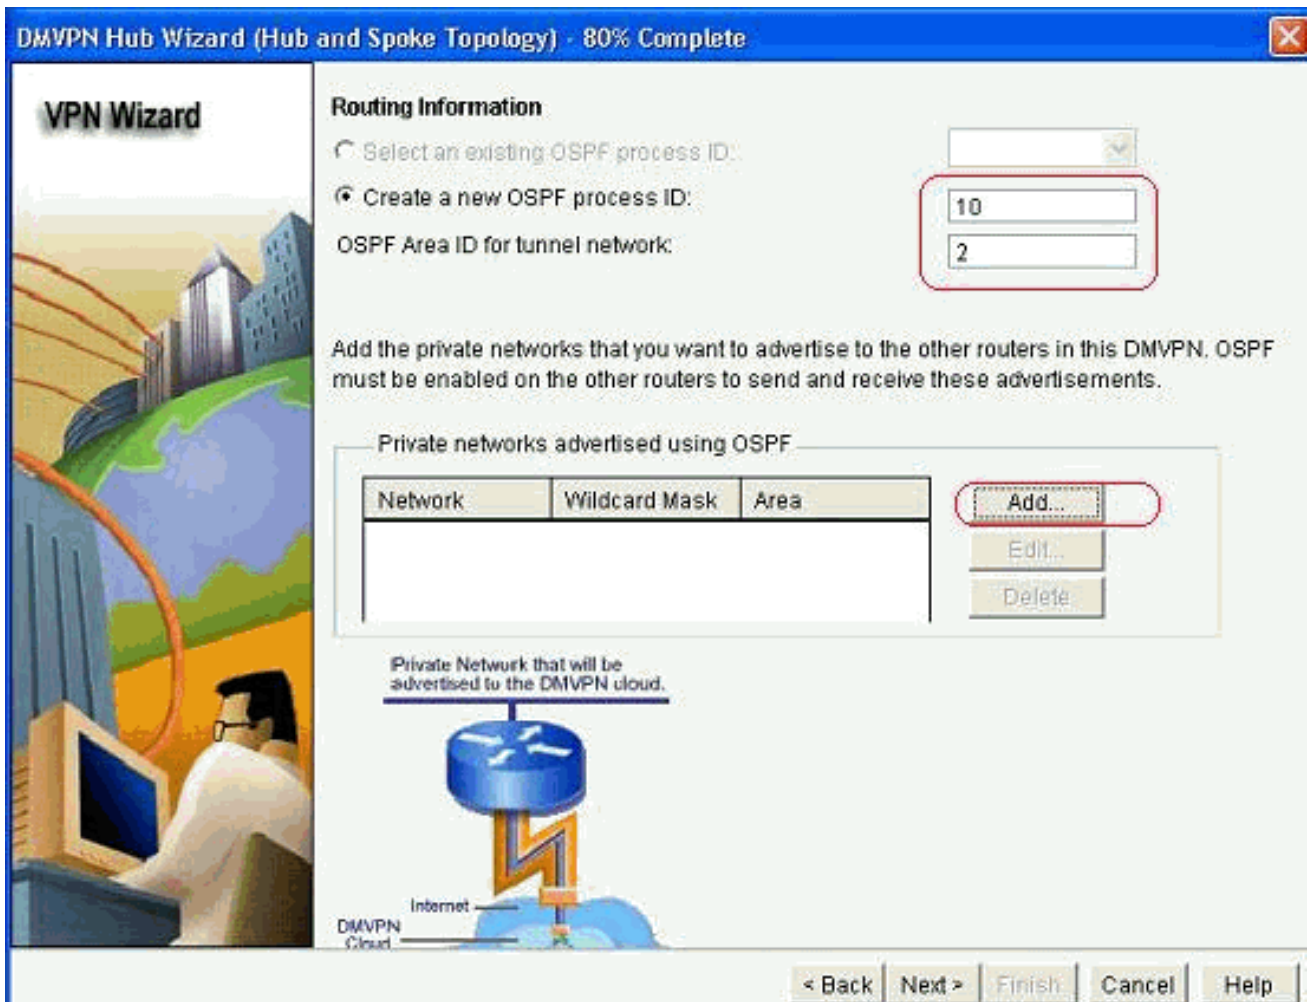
DMVPN Hub Wizard (Hub and Spoke Topology) - 80% Complete

VPN Wizard

Routing Information

Select an existing OSPF process ID:

Create a new OSPF process ID: 10

OSPF Area ID for tunnel network: 2

Add the private networks that you want to advertise to the other routers in this DMVPN. OSPF must be enabled on the other routers to send and receive these advertisements.

Private networks advertised using OSPF

| Network | Wildcard Mask | Area |
|---|---|---|

Add...

Edit...

Delete

Private Network that will be advertised to the DMVPN cloud.

Internet

DMVPN Cloud

< Back

Next >

Finish

Cancel

Help